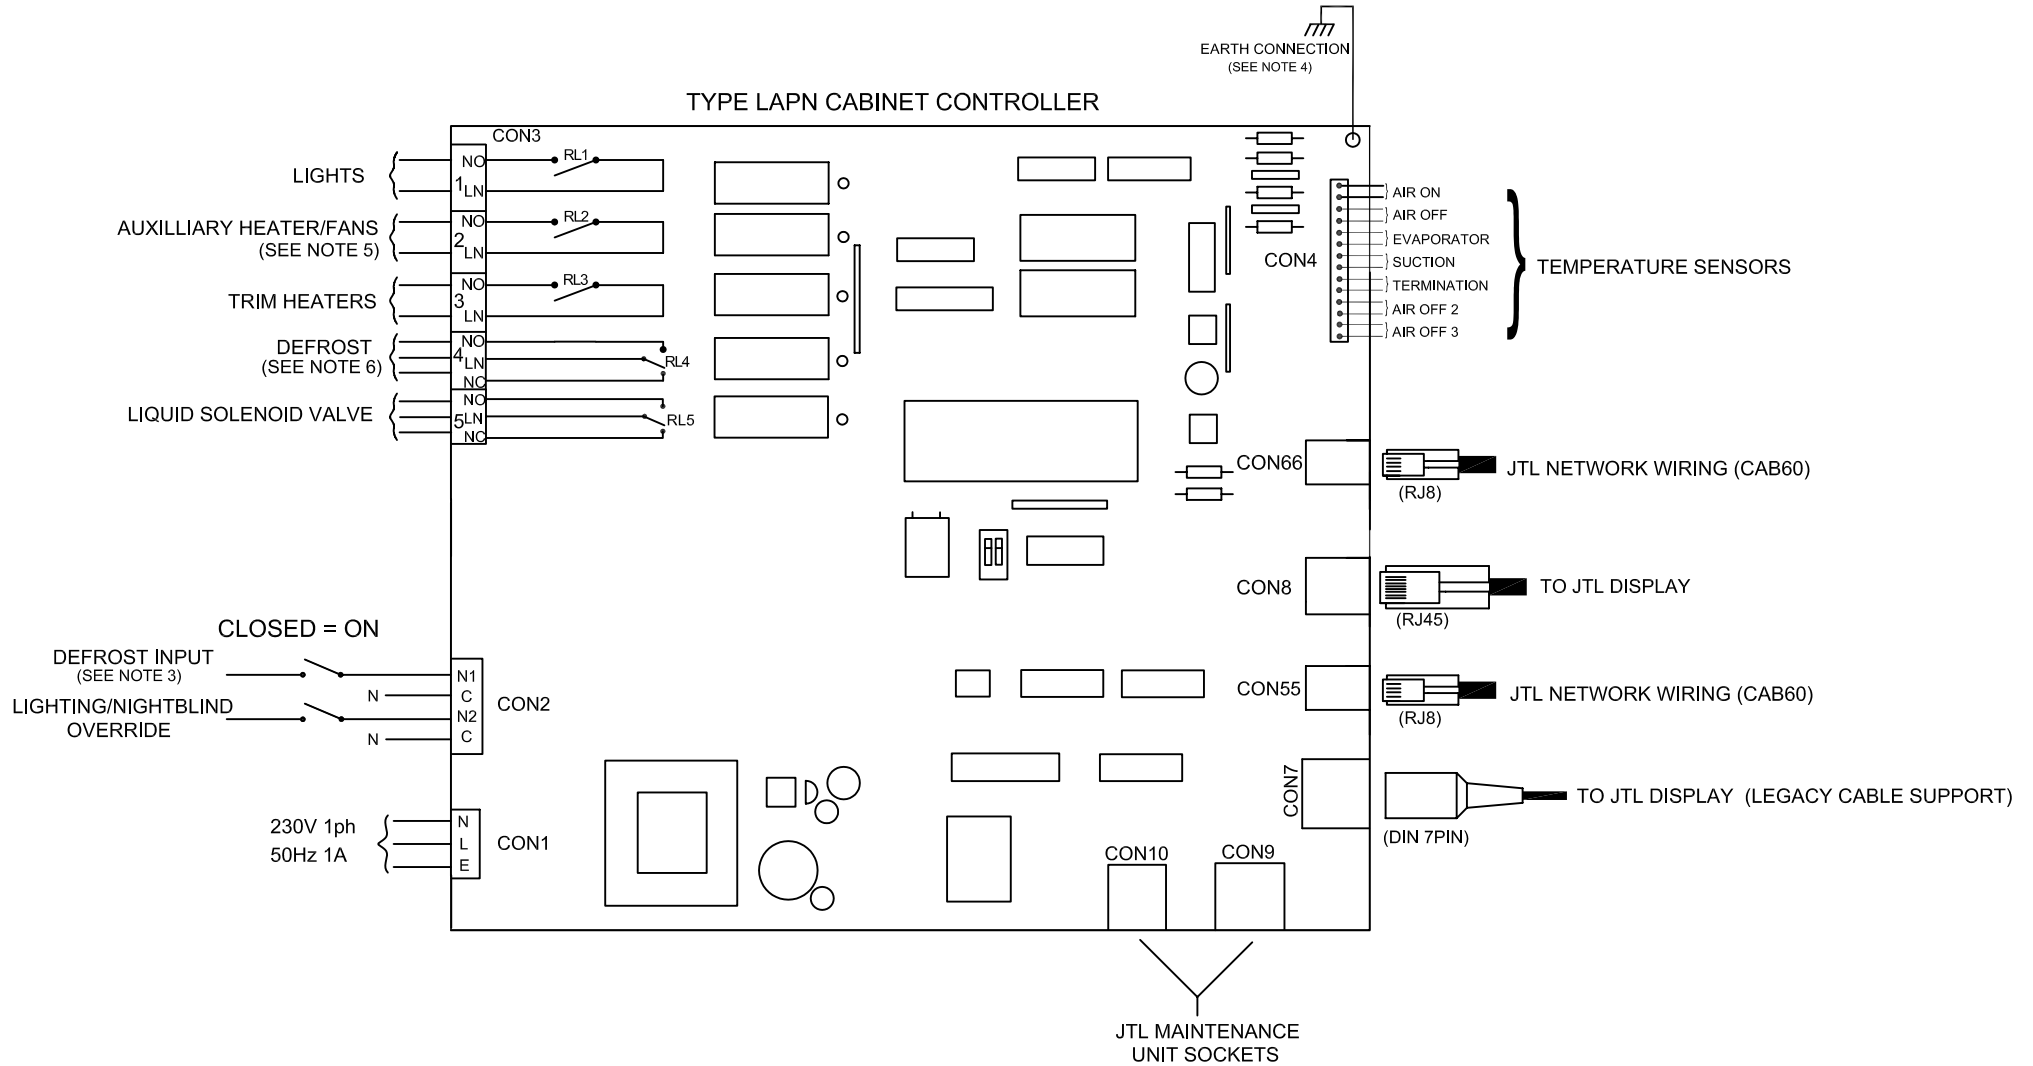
EARTH CONNECTION
(SEE NOTE 4)

TYPE LAPN CABINET CONTROLLER

CON3

LIGHTS
NO
1
LN
RL1

AUXILLIARY HEATER/FANS
(SEE NOTE 5)
NO
2
LN
RL2

TRIM HEATERS
NO
3
LN
RL3

DEFROST
(SEE NOTE 6)
NO
4
LN
NC
RL4

LIQUID SOLENOID VALVE
NO
5
LN
NC
RL5

CON4
AIR ON
AIR OFF
EVAPORATOR
SUCTION
TERMINATION
AIR OFF 2
AIR OFF 3
TEMPERATURE SENSORS

CON66
(RJ8)
JTL NETWORK WIRING (CAB60)

CON8
(RJ45)
TO JTL DISPLAY

CLOSED = ON

DEFROST INPUT
(SEE NOTE 3)
N
LIGHTING/NIGHTBLIND
OVERRIDE
N
N1
C
N2
C
CON2

CON55
(RJ8)
JTL NETWORK WIRING (CAB60)

CON7
(DIN 7PIN)
TO JTL DISPLAY (LEGACY CABLE SUPPORT)

230V 1ph
50Hz 1A
N
L
E
CON1

CON10
CON9

JTL MAINTENANCE
UNIT SOCKETS